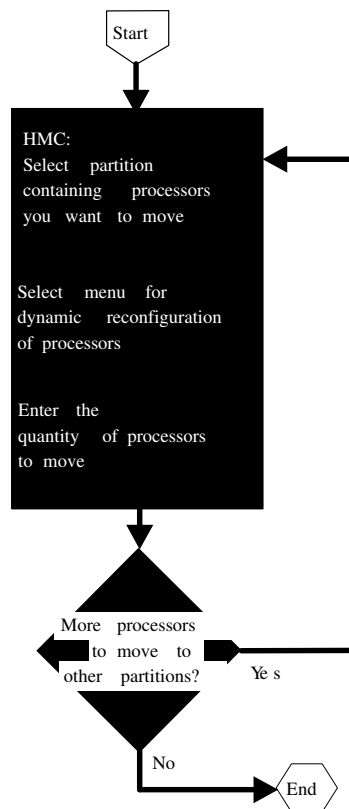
Start

HMC:
Select partition containing processors you want to move

Select menu for dynamic reconfiguration of processors

Enter the quantity of processors to move

More processors to move to other partitions?

Ye s

No

End